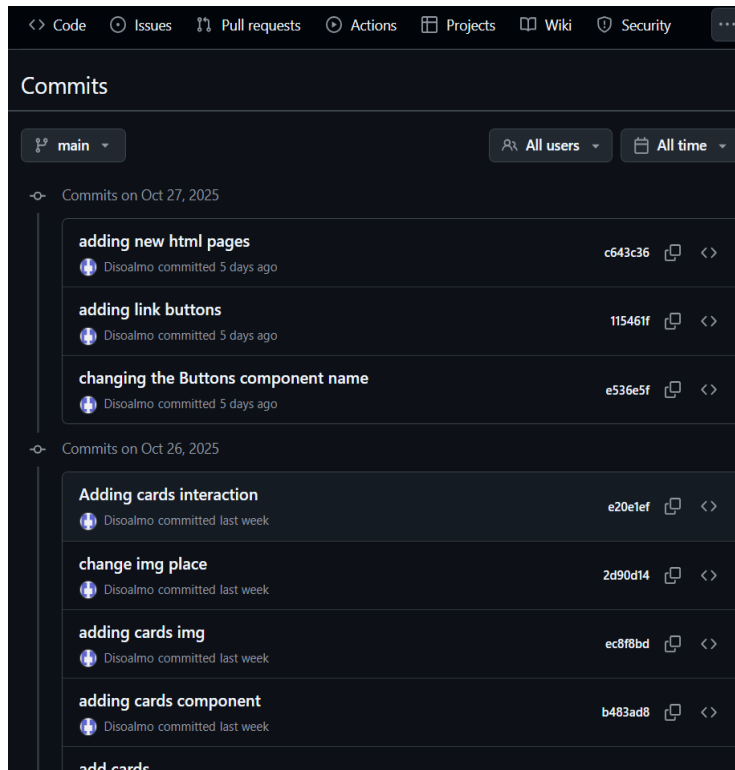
Code Issues Pull requests Actions Projects Wiki Security ···

Commits

main

All users

All time

Commits on Oct 27, 2025

adding new html pages
Disoalmo committed 5 days ago
c643c36

adding link buttons
Disoalmo committed 5 days ago
115461f

changing the Buttons component name
Disoalmo committed 5 days ago
e536e5f

Commits on Oct 26, 2025

Adding cards interaction
Disoalmo committed last week
e20e1ef

change img place
Disoalmo committed last week
2d90d14

adding cards img
Disoalmo committed last week
ec8f8bd

adding cards component
Disoalmo committed last week
b483ad8

add cards